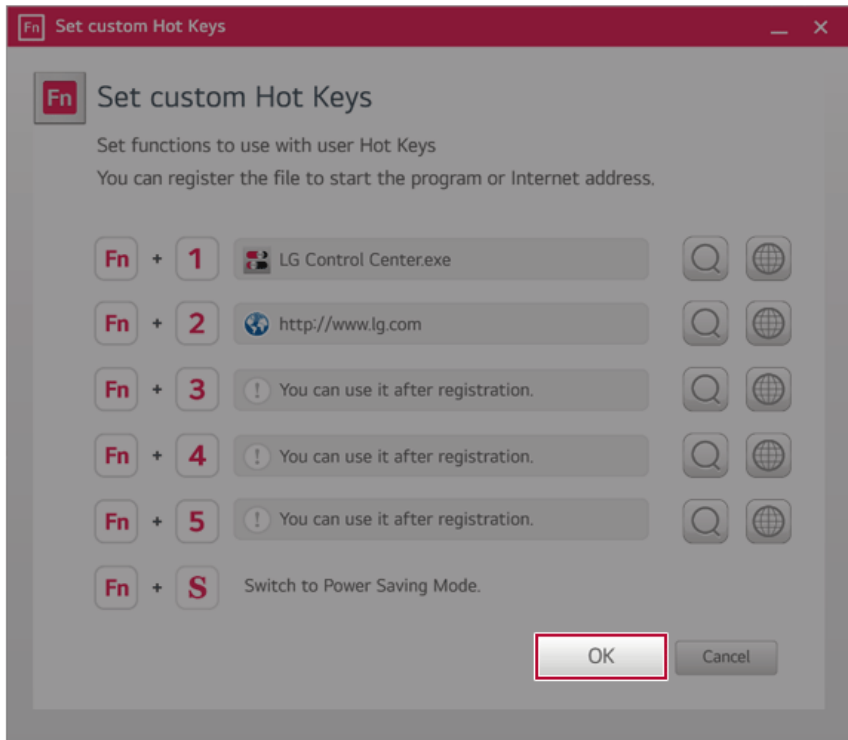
Fn Set custom Hot Keys

Fn Set custom Hot Keys

Set functions to use with user Hot Keys
You can register the file to start the program or Internet address.

Fn + 1 LG Control Center.exe

Fn + 2 http://www.lg.com

Fn + 3 ! You can use it after registration.

Fn + 4 ! You can use it after registration.

Fn + 5 ! You can use it after registration.

Fn + S Switch to Power Saving Mode.

OK Cancel